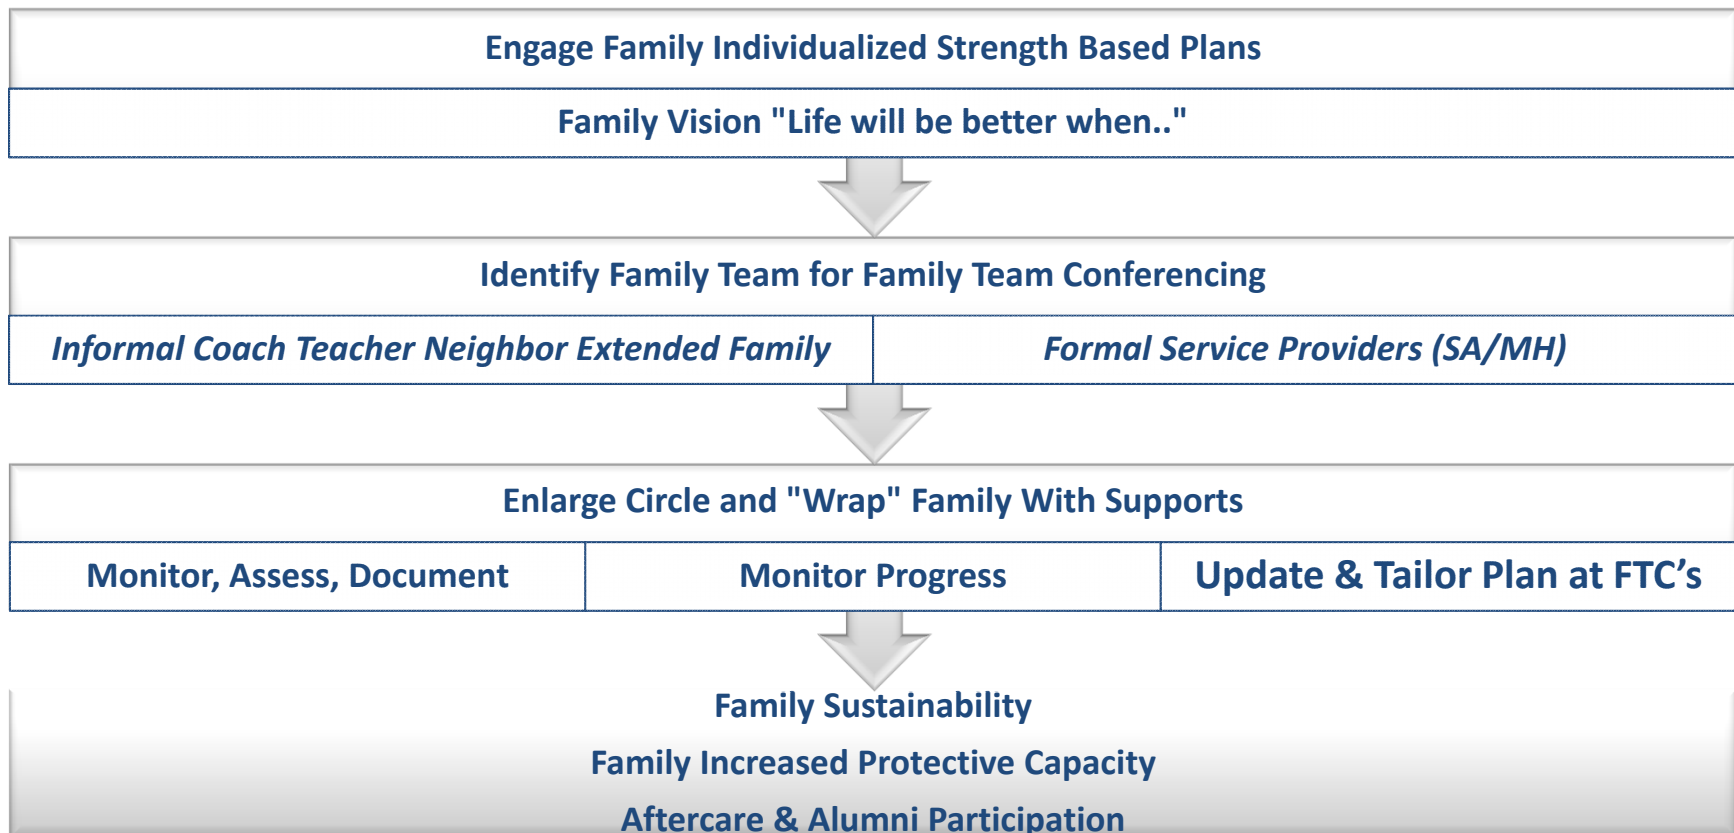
Engage Family Individualized Strength Based Plans

Family Vision "Life will be better when.."

Identify Family Team for Family Team Conferencing

Informal Coach Teacher Neighbor Extended Family

Formal Service Providers (SA/MH)

Enlarge Circle and "Wrap" Family With Supports

Monitor, Assess, Document

Monitor Progress

Update & Tailor Plan at FTC’s

Family Sustainability

Family Increased Protective Capacity

Aftercare & Alumni Participation